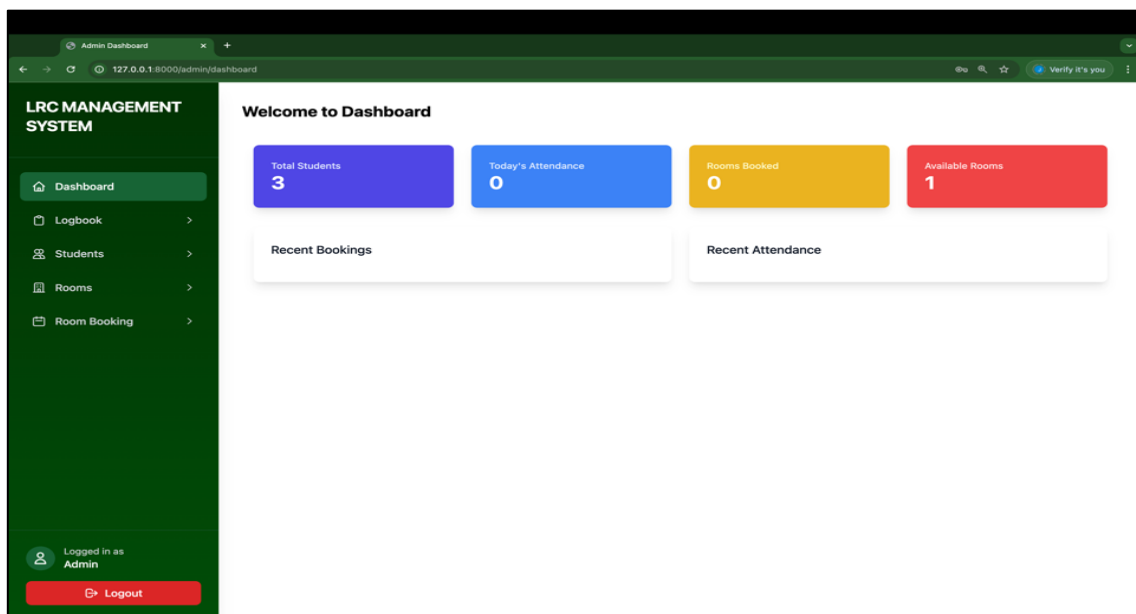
Admin Dashboard
127.0.0.1:8000/admin/dashboard
Verify it's you

LRC MANAGEMENT SYSTEM

Dashboard
Logbook
Students
Rooms
Room Booking

Logged in as
Admin
Logout

Welcome to Dashboard

Total Students
3

Today's Attendance
0

Rooms Booked
0

Available Rooms
1

Recent Bookings

Recent Attendance